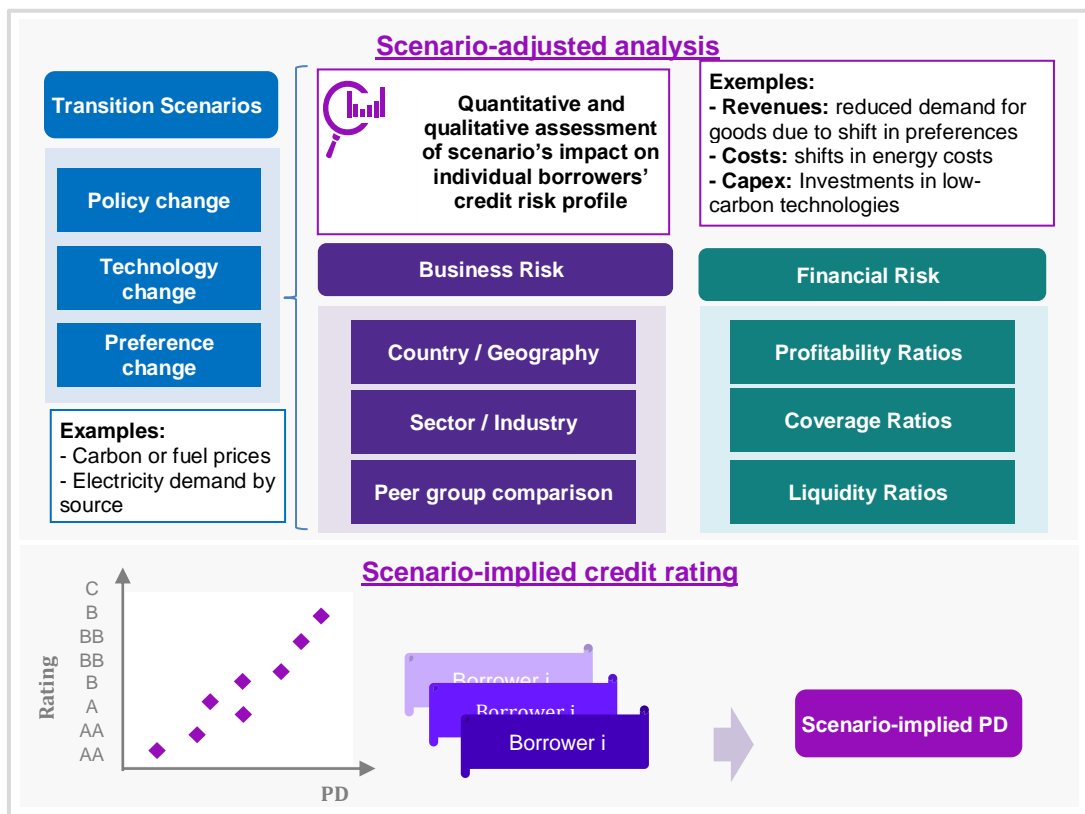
Scenario-adjusted analysis

Transition Scenarios

Policy change

Technology change

Preference change

Examples:
- Carbon or fuel prices
- Electricity demand by source

Quantitative and qualitative assessment of scenario's impact on individual borrowers' credit risk profile

Exemples:
- Revenues: reduced demand for goods due to shift in preferences
- Costs: shifts in energy costs
- Capex: Investments in low-carbon technologies

Business Risk

Country / Geography

Sector / Industry

Peer group comparison

Financial Risk

Profitability Ratios

Coverage Ratios

Liquidity Ratios

Scenario-implied credit rating

Rating

C
B
BB
BB
B
A
AA
AA

PD

Borrower i

Borrower i

Borrower i

Scenario-implied PD